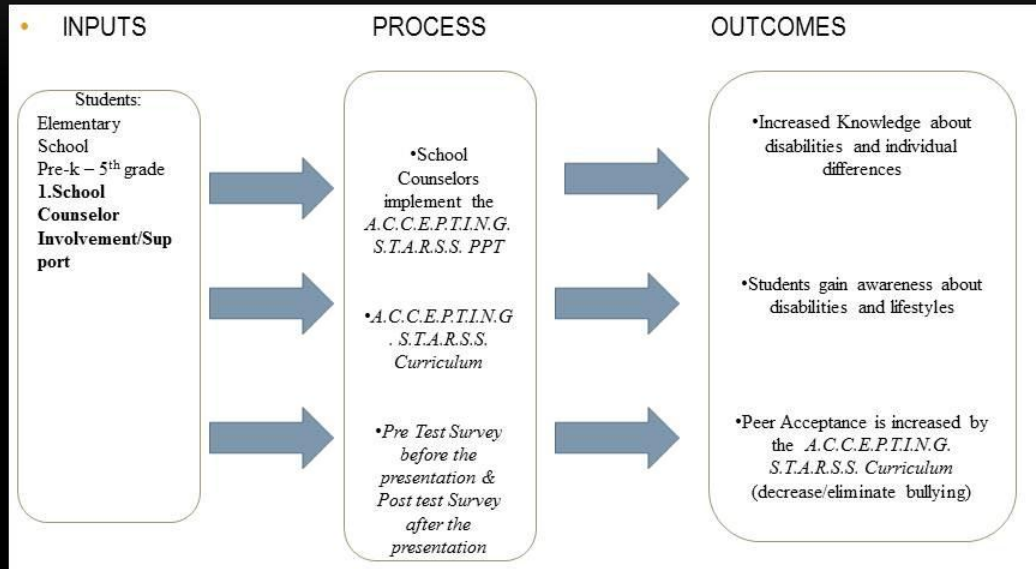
• INPUTS

PROCESS

OUTCOMES

Students:
Elementary School
Pre-k – 5$^{th}$ grade
**1.School Counselor Involvement/Support**

•School Counselors implement the *A.C.C.E.P.T.I.N.G. S.T.A.R.S.S. PPT*

•*A.C.C.E.P.T.I.N.G . S.T.A.R.S.S. Curriculum*

•*Pre Test Survey before the presentation & Post test Survey after the presentation*

•Increased Knowledge about disabilities and individual differences

•Students gain awareness about disabilities and lifestyles

•Peer Acceptance is increased by the *A.C.C.E.P.T.I.N.G. S.T.A.R.S.S. Curriculum* (decrease/eliminate bullying)